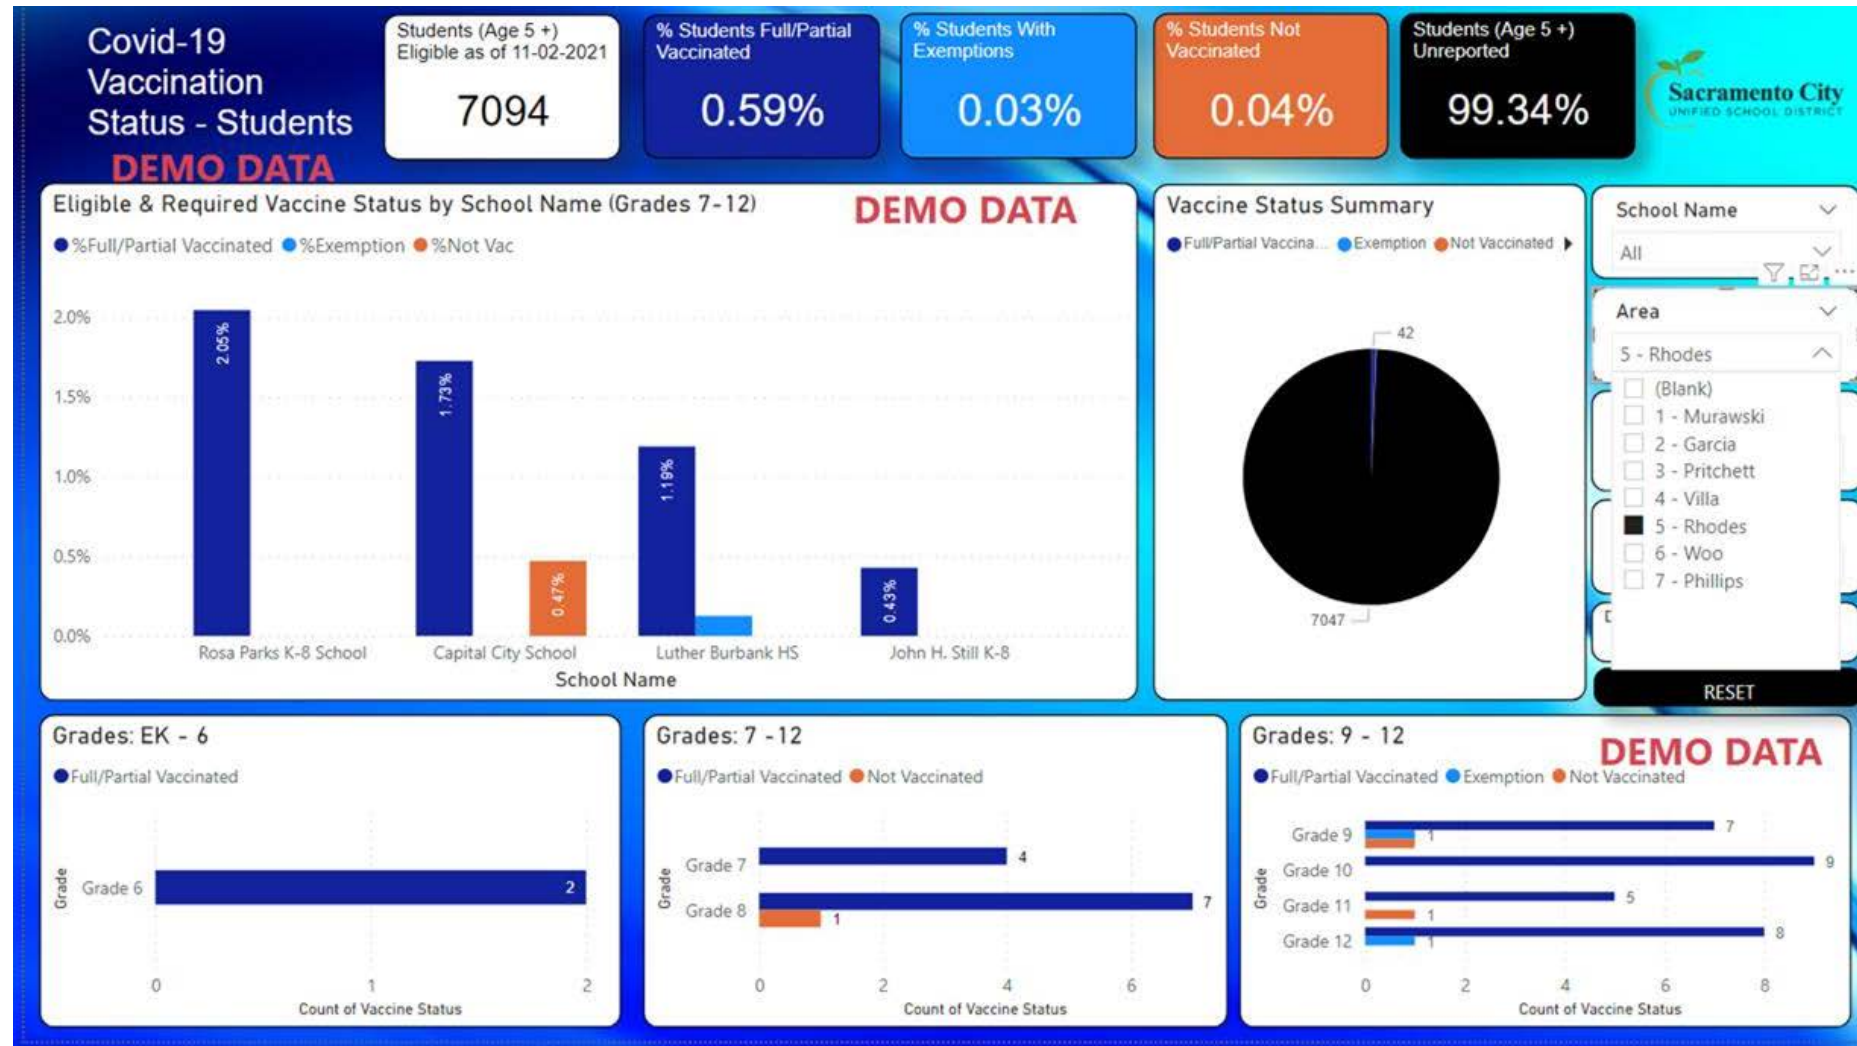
Covid-19 Vaccination Status - Students
DEMO DATA

Students (Age 5 +) Eligible as of 11-02-2021
7094

% Students Full/Partial Vaccinated
0.59%

% Students With Exemptions
0.03%

% Students Not Vaccinated
0.04%

Students (Age 5 +) Unreported
99.34%

Sacramento City
UNIFIED SCHOOL DISTRICT

Eligible & Required Vaccine Status by School Name (Grades 7-12)
DEMO DATA
%Full/Partial Vaccinated %Exemption %Not Vac

2.0%
1.5%
1.0%
0.5%
0.0%
2.05%
1.73%
0.47%
1.19%
0.43%
Rosa Parks K-8 School
Capital City School
Luther Burbank HS
John H. Still K-8
School Name

Vaccine Status Summary
Full/Partial Vaccina... Exemption Not Vaccinated
42
7047

School Name
All

Area
5 - Rhodes
(Blank)
1 - Murawski
2 - Garcia
3 - Pritchett
4 - Villa
5 - Rhodes
6 - Woo
7 - Phillips
RESET

Grades: EK - 6
Full/Partial Vaccinated
Grade
Grade 6
2
0
1
2
Count of Vaccine Status

Grades: 7 - 12
Full/Partial Vaccinated Not Vaccinated
Grade
Grade 7
4
Grade 8
7
1
0
2
4
6
Count of Vaccine Status

Grades: 9 - 12
DEMO DATA
Full/Partial Vaccinated Exemption Not Vaccinated
Grade
Grade 9
7
1
Grade 10
9
Grade 11
5
1
Grade 12
8
1
0
2
4
6
8
Count of Vaccine Status